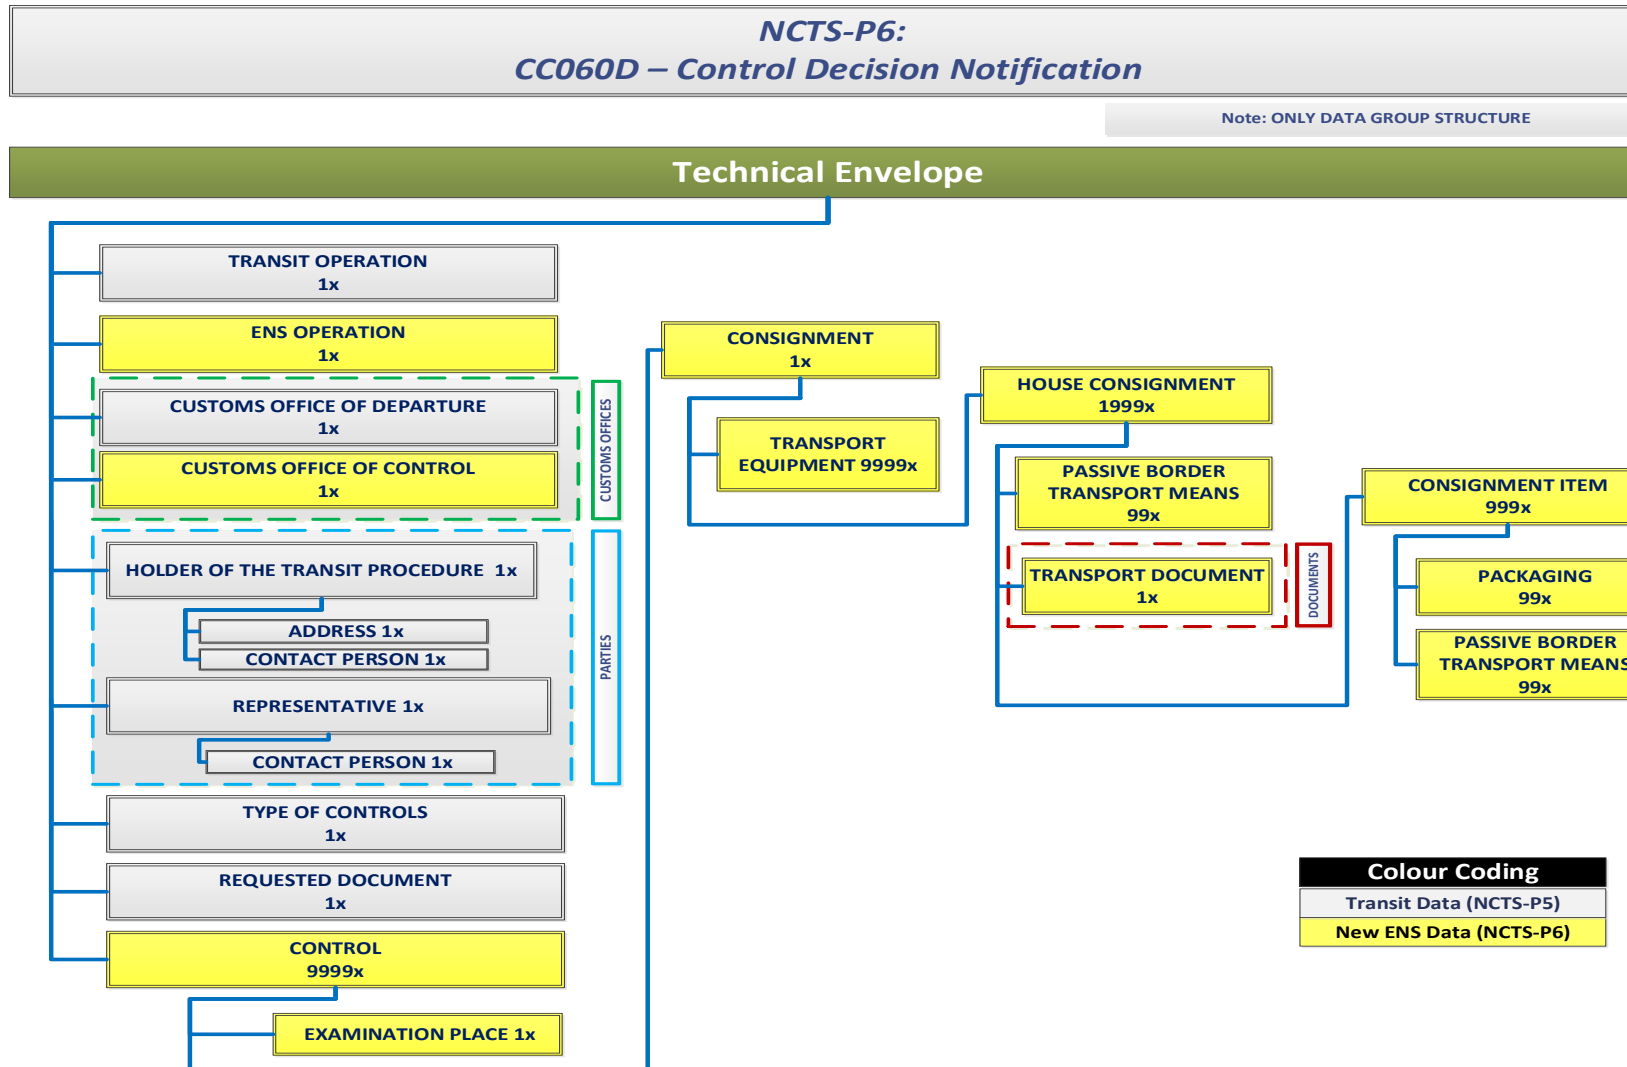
NCTS-P6:
CC060D – Control Decision Notification

Note: ONLY DATA GROUP STRUCTURE

Technical Envelope

TRANSIT OPERATION
1x

ENS OPERATION
1x

CUSTOMS OFFICE OF DEPARTURE
1x

CUSTOMS OFFICE OF CONTROL
1x

CUSTOMS OFFICES

HOLDER OF THE TRANSIT PROCEDURE 1x

ADDRESS 1x

CONTACT PERSON 1x

REPRESENTATIVE 1x

CONTACT PERSON 1x

PARTIES

TYPE OF CONTROLS
1x

REQUESTED DOCUMENT
1x

CONTROL
9999x

EXAMINATION PLACE 1x

CONSIGNMENT
1x

TRANSPORT
EQUIPMENT 9999x

HOUSE CONSIGNMENT
1999x

PASSIVE BORDER
TRANSPORT MEANS
99x

TRANSPORT DOCUMENT
1x

DOCUMENTS

CONSIGNMENT ITEM
999x

PACKAGING
99x

PASSIVE BORDER
TRANSPORT MEANS
99x

| Colour Coding |
|---|
| Transit Data (NCTS-P5) |
| New ENS Data (NCTS-P6) |